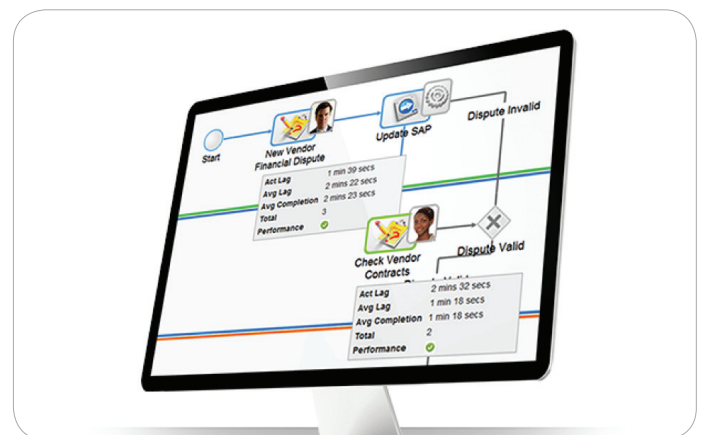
Start

New Vendor Financial Dispute

| Act Lag | 1 min 39 secs |
|---|---|
| Avg Lag | 2 mins 22 secs |
| Avg Completion | 2 mins 23 secs |
| Total | 3 |
| Performance | |

Update SAP

Dispute Invalid

Dispute Valid

Check Vendor Contracts

| Act Lag | 2 mins 32 secs |
|---|---|
| Avg Lag | 1 min 18 secs |
| Avg Completion | 1 min 18 secs |
| Total | 2 |
| Performance | |